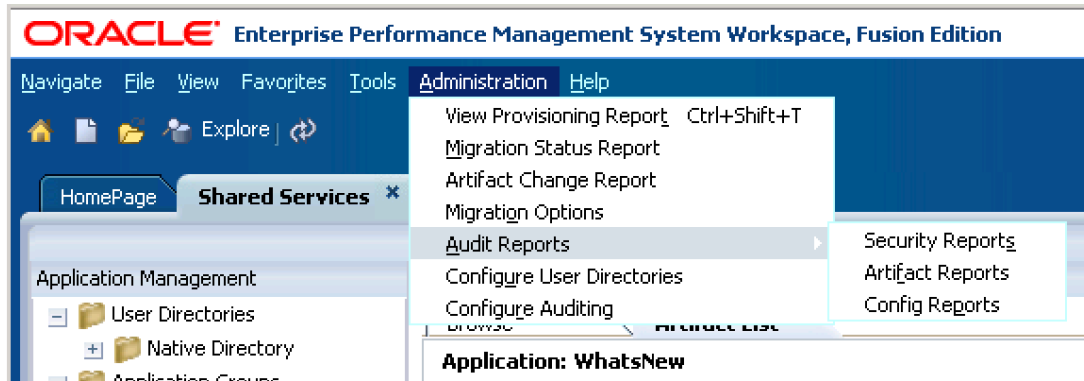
ORACLE Enterprise Performance Management System Workspace, Fusion Edition

Navigate File View Favorites Tools Administration Help

Explore

HomePage Shared Services

Application Management

User Directories

Native Directory

Application Groups

View Provisioning Report Ctrl+Shift+T

Migration Status Report

Artifact Change Report

Migration Options

Audit Reports

Configure User Directories

Configure Auditing

Security Reports

Artifact Reports

Config Reports

Browse

Artifact List

Application: WhatsNew